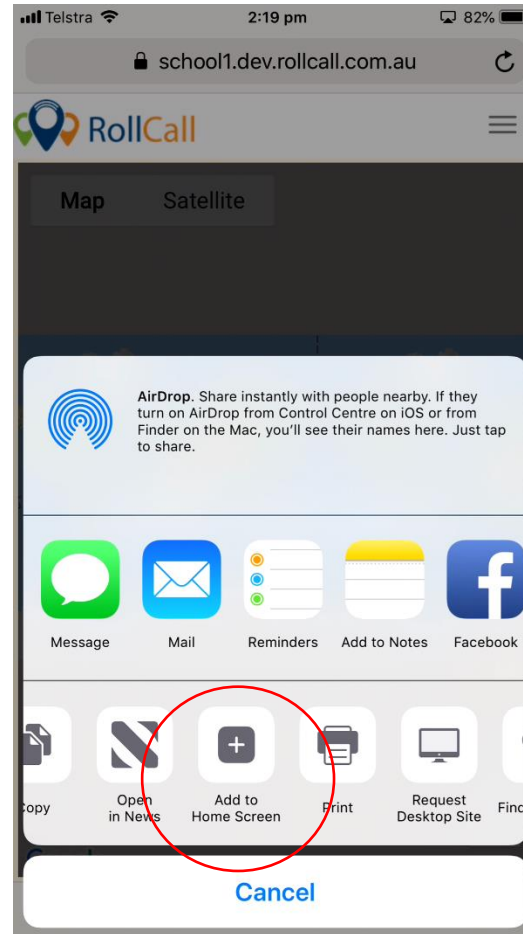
Telstra 2:19 pm 82%

school1.dev.rollcall.com.au

RollCall

Map Satellite

AirDrop. Share instantly with people nearby. If they turn on AirDrop from Control Centre on iOS or from Finder on the Mac, you'll see their names here. Just tap to share.

Message Mail Reminders Add to Notes Facebook

opy Open in News Add to Home Screen Print Request Desktop Site Find

Cancel